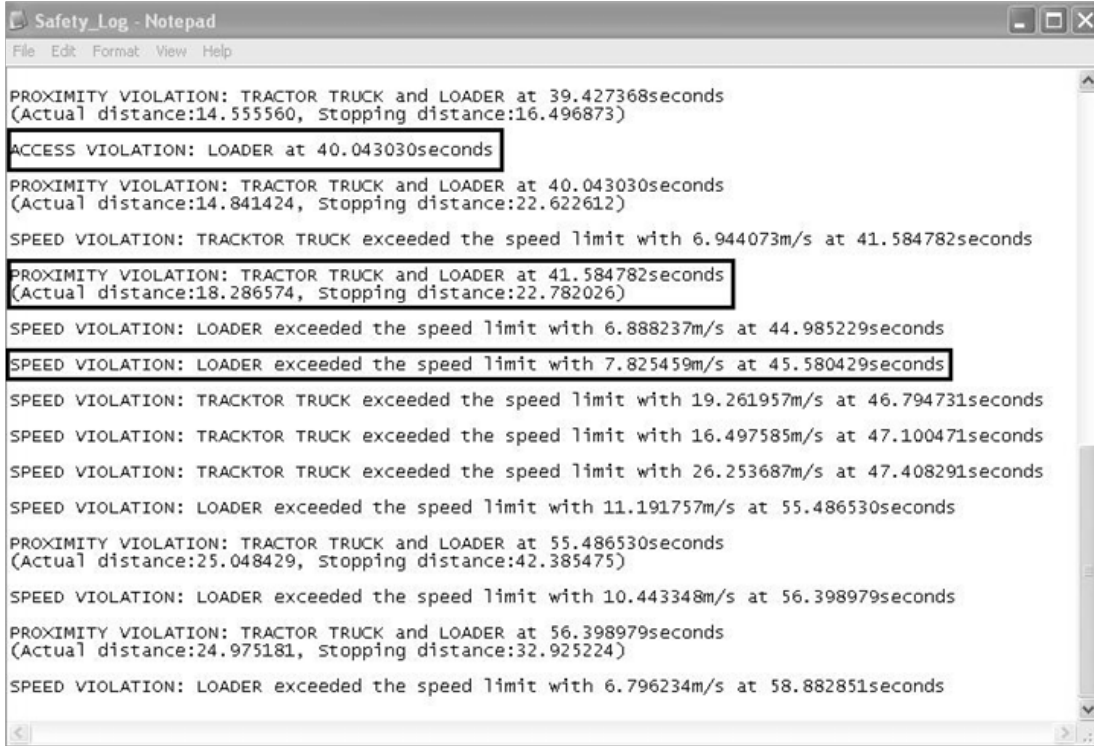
Safety_Log - Notepad

File Edit Format View Help

PROXIMITY VIOLATION: TRACTOR TRUCK and LOADER at 39.427368seconds
(Actual distance:14.555560, Stopping distance:16.496873)

ACCESS VIOLATION: LOADER at 40.043030seconds

PROXIMITY VIOLATION: TRACTOR TRUCK and LOADER at 40.043030seconds
(Actual distance:14.841424, Stopping distance:22.622612)

SPEED VIOLATION: TRACKTOR TRUCK exceeded the speed limit with 6.944073m/s at 41.584782seconds

PROXIMITY VIOLATION: TRACTOR TRUCK and LOADER at 41.584782seconds
(Actual distance:18.286574, Stopping distance:22.782026)

SPEED VIOLATION: LOADER exceeded the speed limit with 6.888237m/s at 44.985229seconds

SPEED VIOLATION: LOADER exceeded the speed limit with 7.825459m/s at 45.580429seconds

SPEED VIOLATION: TRACKTOR TRUCK exceeded the speed limit with 19.261957m/s at 46.794731seconds

SPEED VIOLATION: TRACKTOR TRUCK exceeded the speed limit with 16.497585m/s at 47.100471seconds

SPEED VIOLATION: TRACKTOR TRUCK exceeded the speed limit with 26.253687m/s at 47.408291seconds

SPEED VIOLATION: LOADER exceeded the speed limit with 11.191757m/s at 55.486530seconds

PROXIMITY VIOLATION: TRACTOR TRUCK and LOADER at 55.486530seconds
(Actual distance:25.048429, Stopping distance:42.385475)

SPEED VIOLATION: LOADER exceeded the speed limit with 10.443348m/s at 56.398979seconds

PROXIMITY VIOLATION: TRACTOR TRUCK and LOADER at 56.398979seconds
(Actual distance:24.975181, Stopping distance:32.925224)

SPEED VIOLATION: LOADER exceeded the speed limit with 6.796234m/s at 58.882851seconds